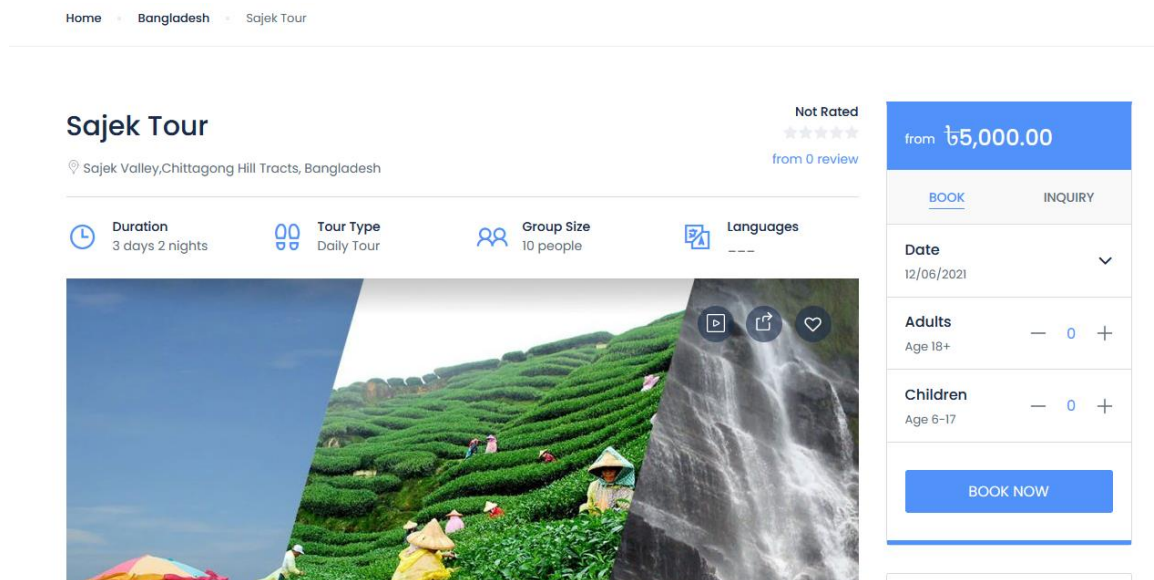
Home • Bangladesh • Sajek Tour

Sajek Tour

Sajek Valley,Chittagong Hill Tracts, Bangladesh

Not Rated

from 0 review

Duration
3 days 2 nights

Tour Type
Daily Tour

Group Size
10 people

Languages
---

from ৳5,000.00

BOOK

INQUIRY

Date
12/06/2021

Adults
Age 18+
— 0 +

Children
Age 6-17
— 0 +

BOOK NOW